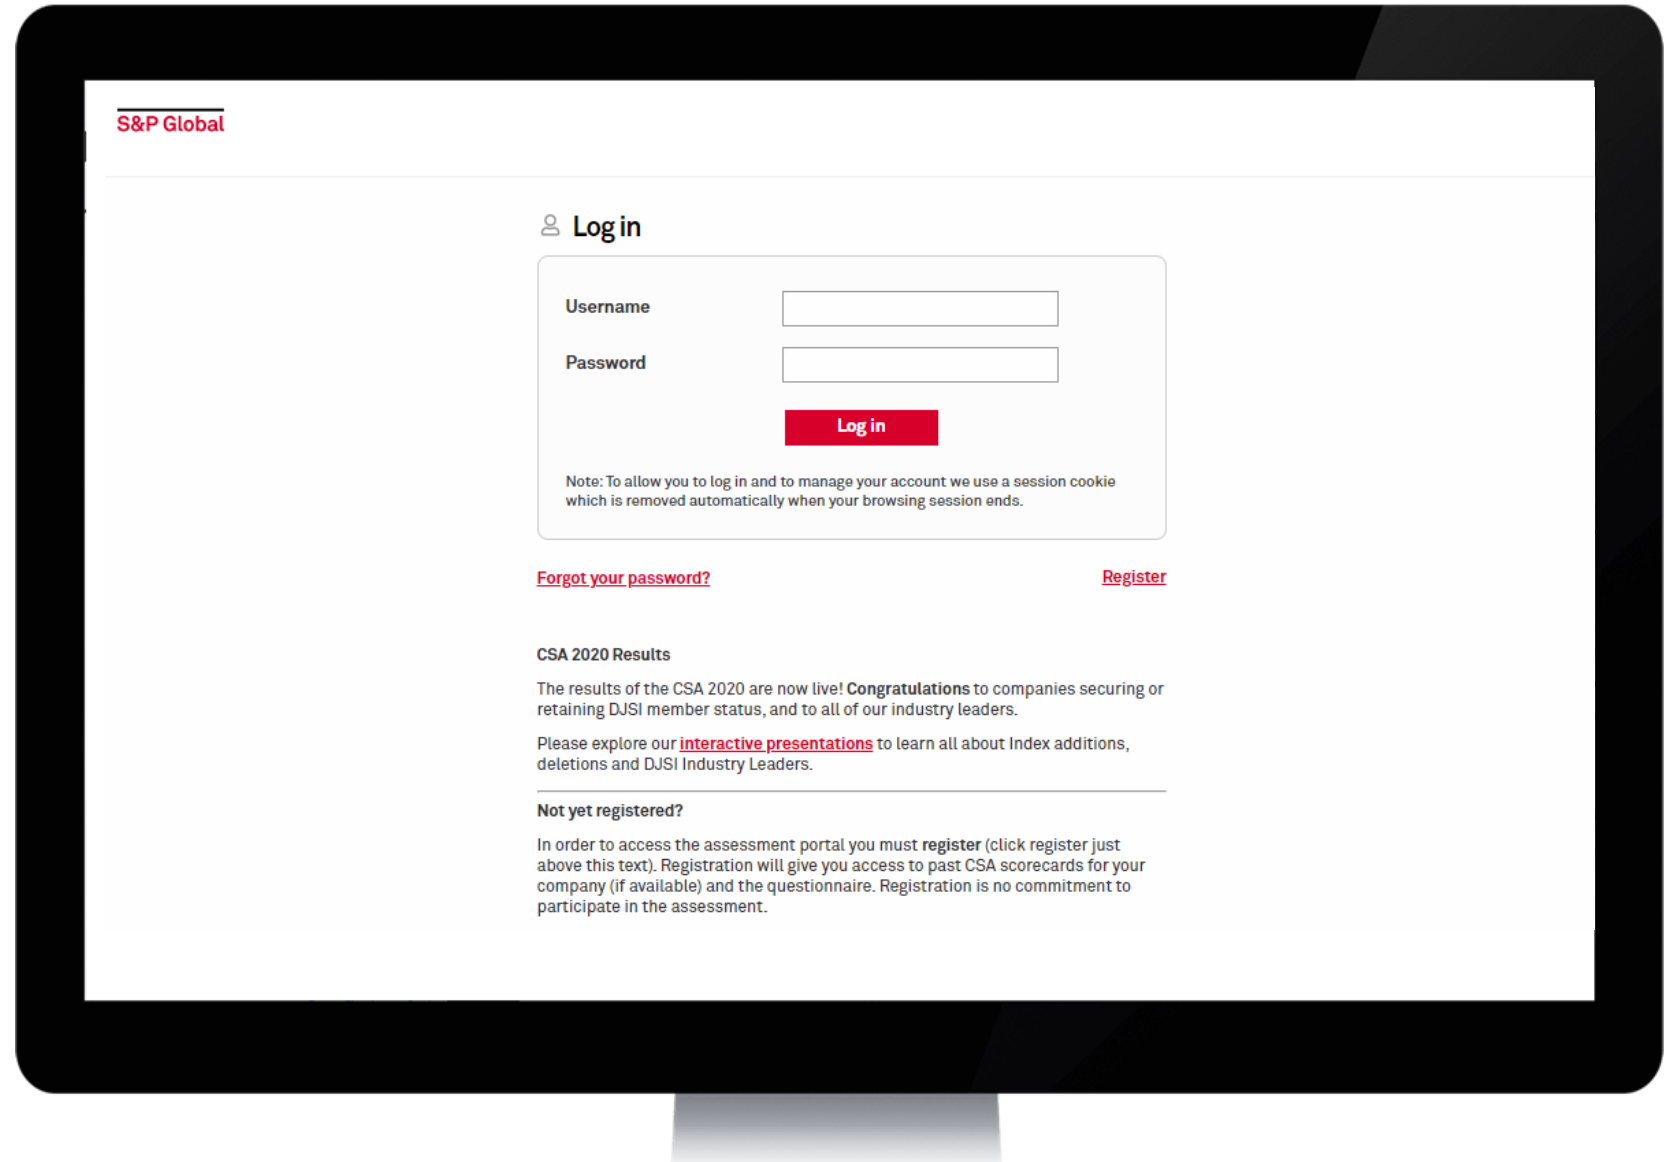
S&P Global

Log in

Username

Password

Log in

Note: To allow you to log in and to manage your account we use a session cookie which is removed automatically when your browsing session ends.

Forgot your password?

Register

CSA 2020 Results

The results of the CSA 2020 are now live! Congratulations to companies securing or retaining DJSI member status, and to all of our industry leaders.

Please explore our interactive presentations to learn all about Index additions, deletions and DJSI Industry Leaders.

Not yet registered?

In order to access the assessment portal you must register (click register just above this text). Registration will give you access to past CSA scorecards for your company (if available) and the questionnaire. Registration is no commitment to participate in the assessment.